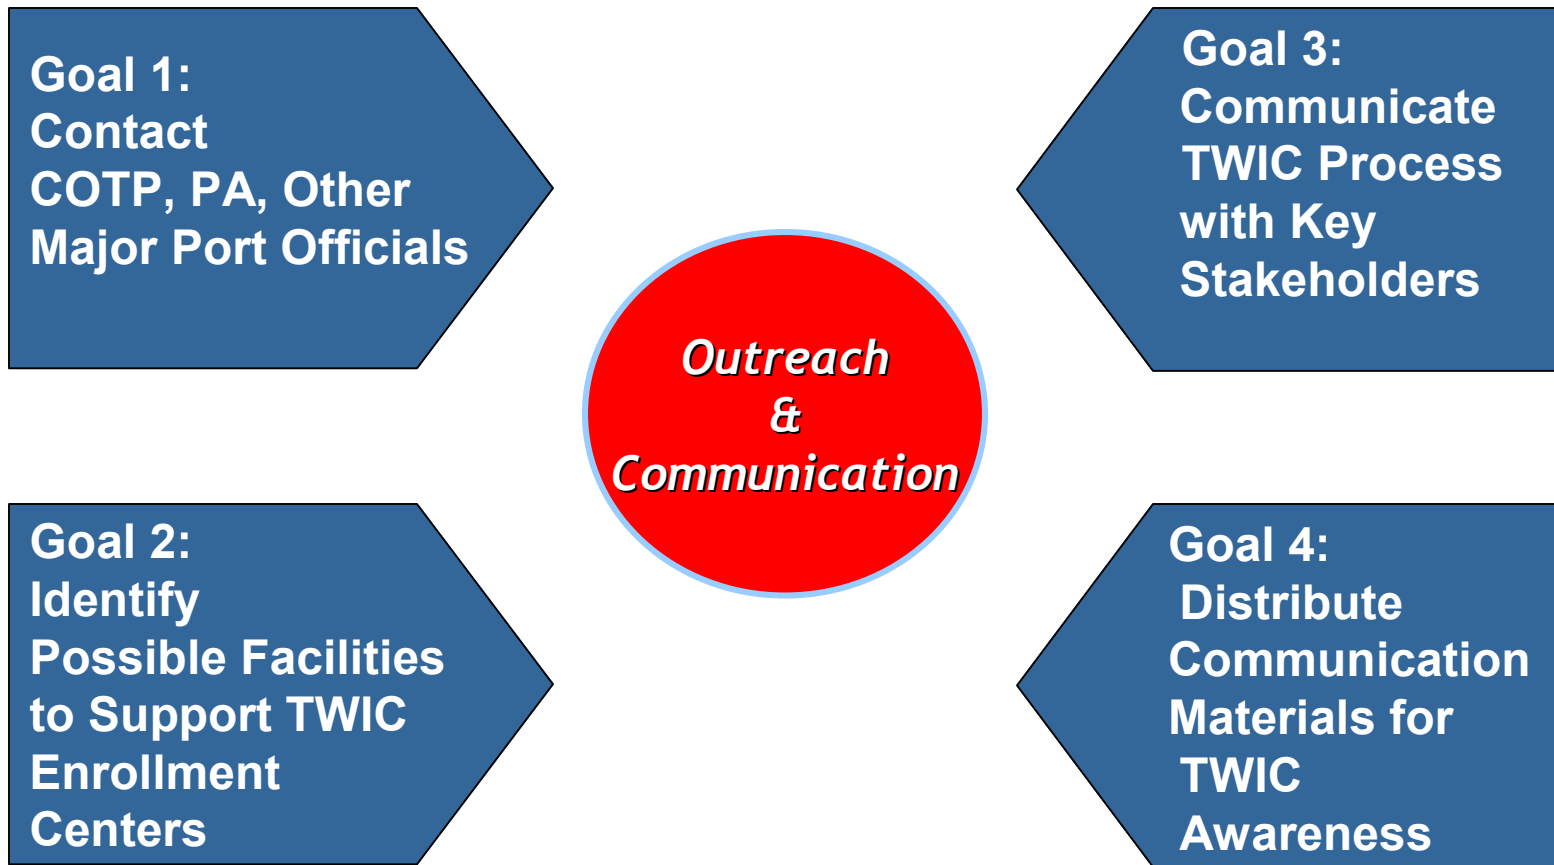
Goal 1:
Contact
COTP, PA, Other
Major Port Officials

Goal 3:
Communicate
TWIC Process
with Key
Stakeholders

Outreach
&
Communication

Goal 2:
Identify
Possible Facilities
to Support TWIC
Enrollment
Centers

Goal 4:
Distribute
Communication
Materials for
TWIC
Awareness